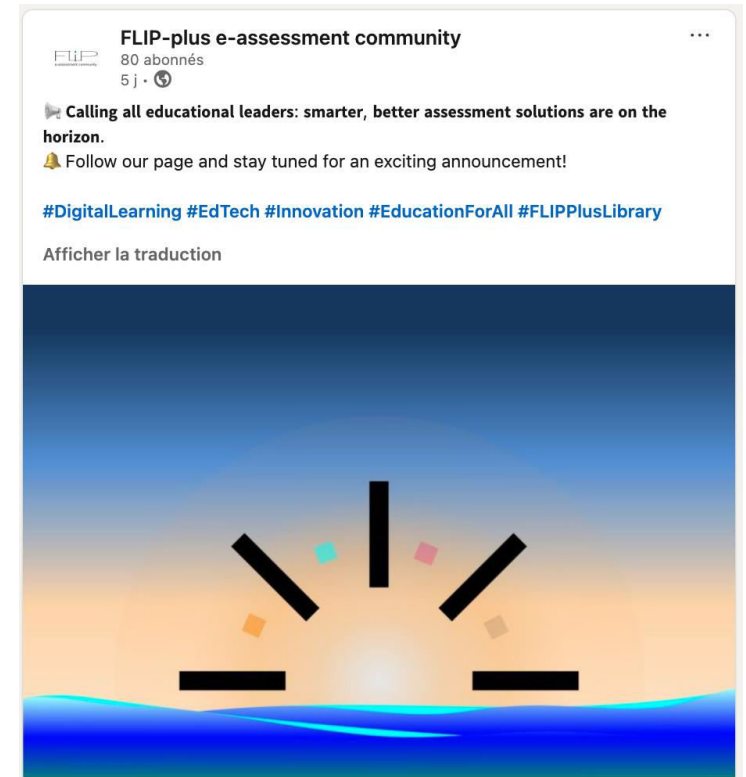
FLIP-plus e-assessment community
80 abonnés
5 j •

📢 Calling all educational leaders: smarter, better assessment solutions are on the horizon.
🔔 Follow our page and stay tuned for an exciting announcement!

#DigitalLearning #EdTech #Innovation #EducationForAll #FLIPPlusLibrary

Afficher la traduction